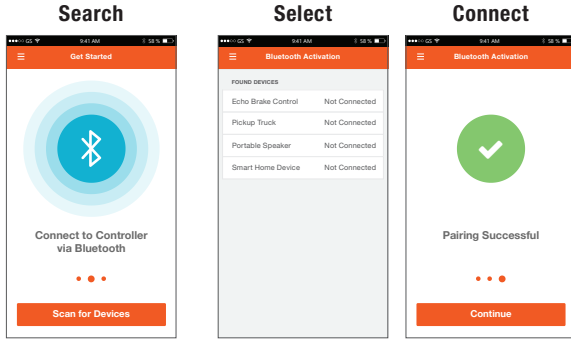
Search

●●●○○ GS 9:41 AM 58 %

Get Started

Connect to Controller via Bluetooth

Scan for Devices

Select

●●●○○ GS 9:41 AM 58 %

Bluetooth Activation

FOUND DEVICES

| | |
|---|---|
| Echo Brake Control | Not Connected |
| Pickup Truck | Not Connected |
| Portable Speaker | Not Connected |
| Smart Home Device | Not Connected |

Connect

●●●○○ GS 9:41 AM 58 %

Bluetooth Activation

Pairing Successful

Continue